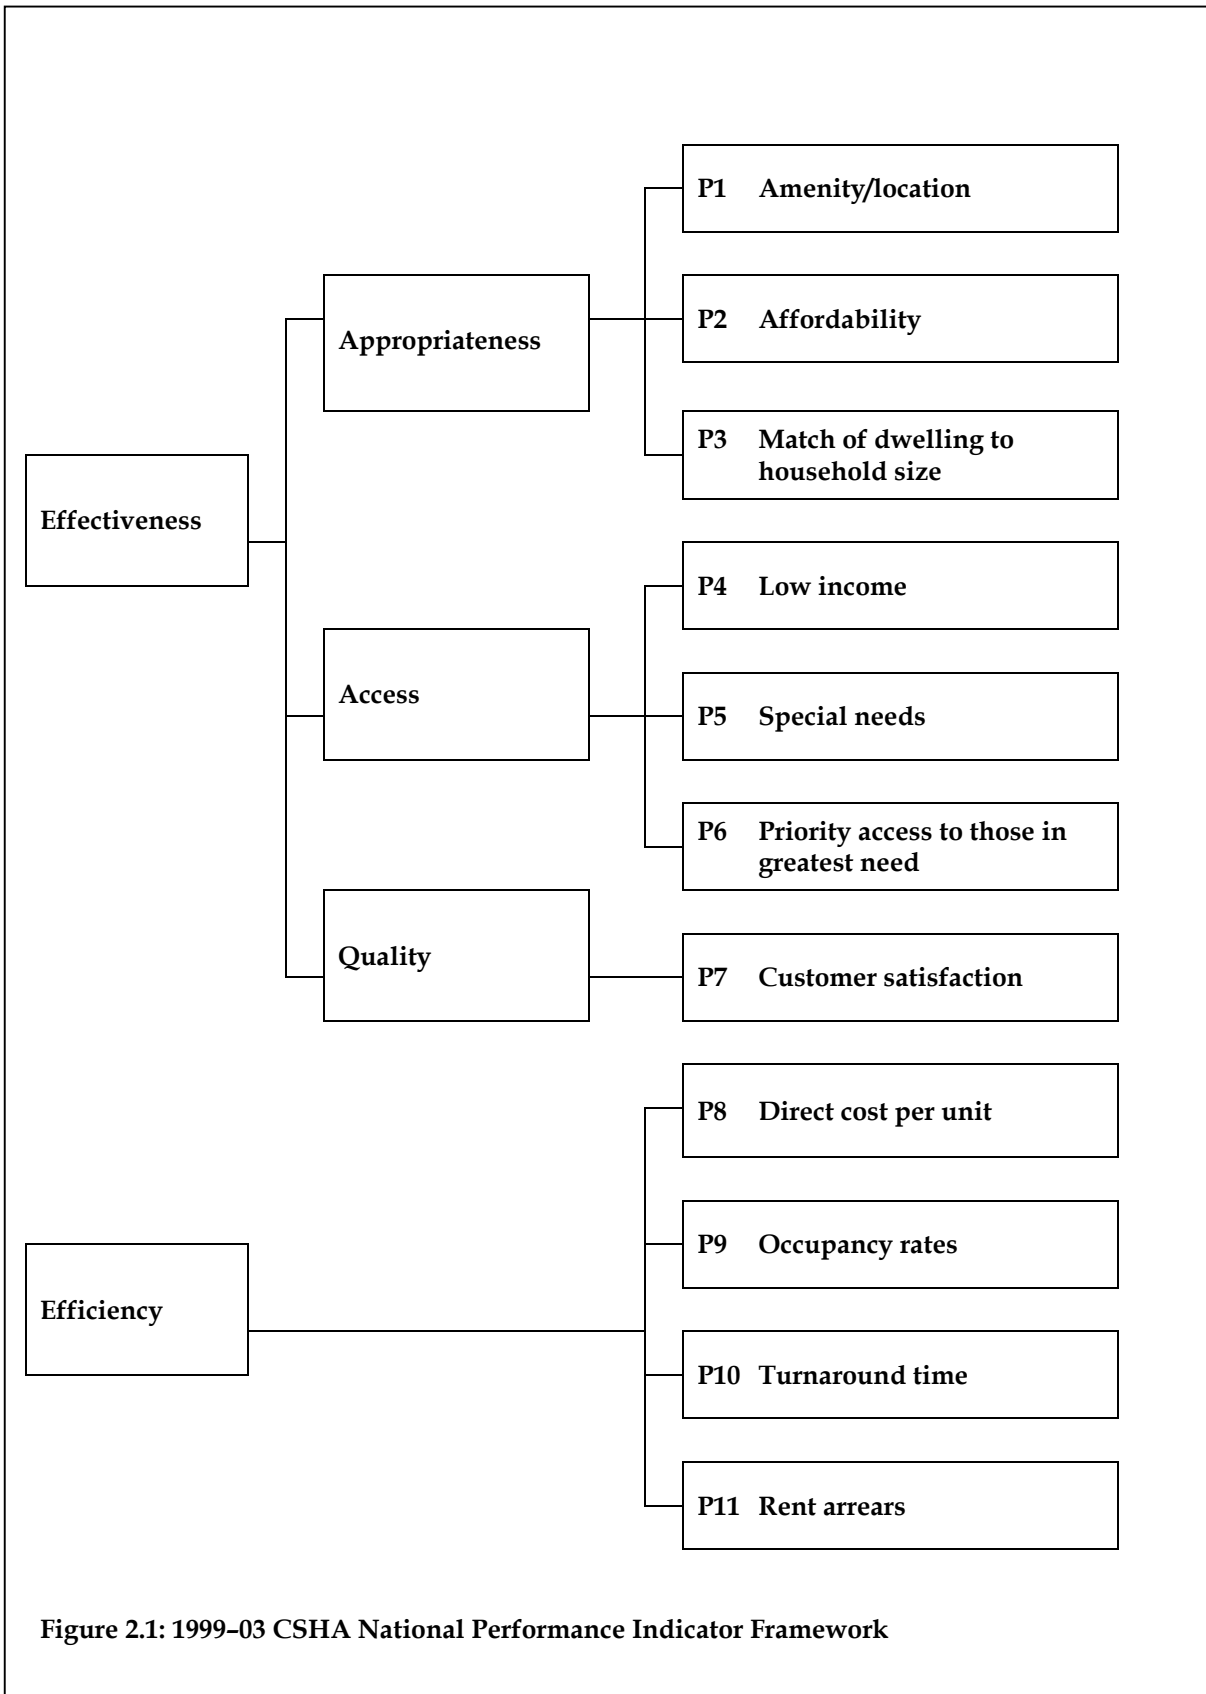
Effectiveness

Appropriateness

P1 Amenity/location

P2 Affordability

P3 Match of dwelling to household size

Access

P4 Low income

P5 Special needs

P6 Priority access to those in greatest need

Quality

P7 Customer satisfaction

Efficiency

P8 Direct cost per unit

P9 Occupancy rates

P10 Turnaround time

P11 Rent arrears

Figure 2.1: 1999–03 CSHA National Performance Indicator Framework